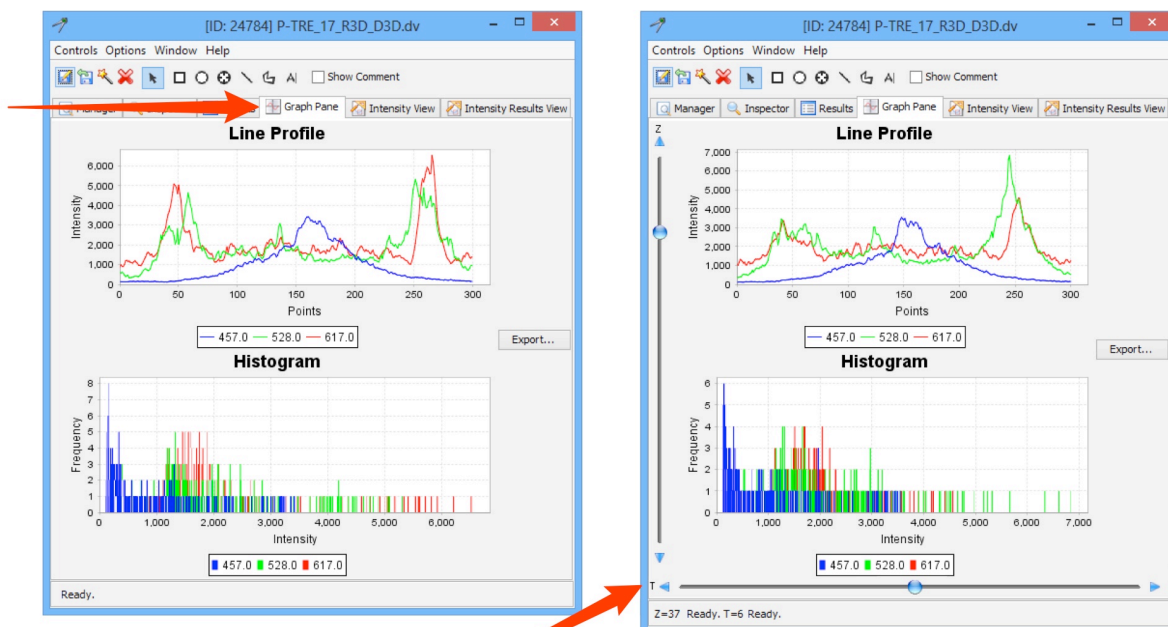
[ID: 24784] P-TRE_17_R3D_D3D.dv

Controls Options Window Help

Show Comment

Manager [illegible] Graph Pane Intensity View Intensity Results View

Line Profile

6,000
5,000
4,000
3,000
2,000
1,000
0

Intensity

0 50 100 150 200 250 300

Points

457.0 528.0 617.0

Export...

Histogram

8
7
6
5
4
3
2
1
0

Frequency

0 1,000 2,000 3,000 4,000 5,000 6,000

Intensity

457.0 528.0 617.0

Ready.

[ID: 24784] P-TRE_17_R3D_D3D.dv

Controls Options Window Help

Show Comment

Manager Inspector Results Graph Pane Intensity View Intensity Results View

Z

Line Profile

7,000
6,000
5,000
4,000
3,000
2,000
1,000
0

Intensity

0 50 100 150 200 250 300

Points

457.0 528.0 617.0

Export...

Histogram

6
5
4
3
2
1
0

Frequency

0 1,000 2,000 3,000 4,000 5,000 6,000 7,000

Intensity

457.0 528.0 617.0

T

Z=37 Ready. T=6 Ready.